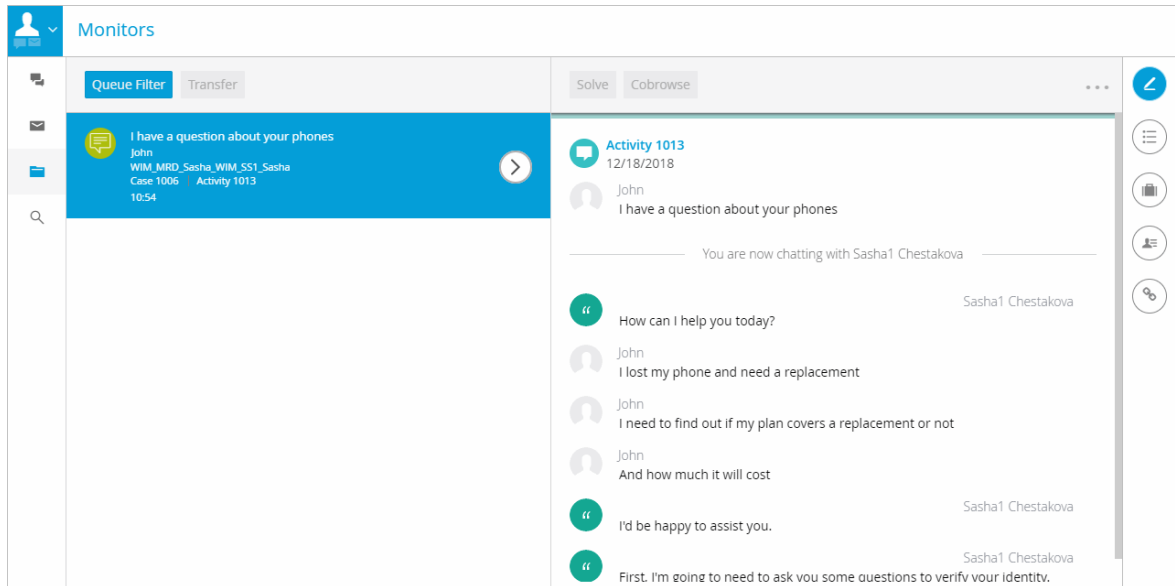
Monitors

Queue Filter Transfer

I have a question about your phones
John
WIM_MRD_Sasha_WIM_SS1_Sasha
Case 1006 | Activity 1013
10:54

Solve Cobrowse ...

Activity 1013
12/18/2018

John
I have a question about your phones

You are now chatting with Sasha1 Chestakova

Sasha1 Chestakova
How can I help you today?

John
I lost my phone and need a replacement

John
I need to find out if my plan covers a replacement or not

John
And how much it will cost

Sasha1 Chestakova
I'd be happy to assist you.

Sasha1 Chestakova
First, I'm going to need to ask you some questions to verify your identity.